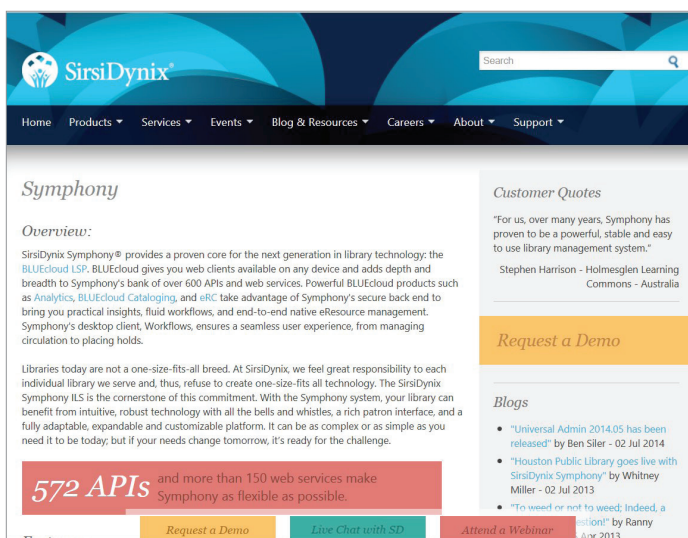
SirsiDynix®

Search

Home Products Services Events Blog & Resources Careers About Support

Symphony

Overview:

SirsiDynix Symphony® provides a proven core for the next generation in library technology: the BLUEcloud LSP. BLUEcloud gives you web clients available on any device and adds depth and breadth to Symphony's bank of over 600 APIs and web services. Powerful BLUEcloud products such as Analytics, BLUEcloud Cataloging, and eRC take advantage of Symphony's secure back end to bring you practical insights, fluid workflows, and end-to-end native eResource management. Symphony's desktop client, Workflows, ensures a seamless user experience, from managing circulation to placing holds.

Libraries today are not a one-size-fits-all breed. At SirsiDynix, we feel great responsibility to each individual library we serve and, thus, refuse to create one-size-fits all technology. The SirsiDynix Symphony ILS is the cornerstone of this commitment. With the Symphony system, your library can benefit from intuitive, robust technology with all the bells and whistles, a rich patron interface, and a fully adaptable, expandable and customizable platform. It can be as complex or as simple as you need it to be today; but if your needs change tomorrow, it's ready for the challenge.

572 APIs and more than 150 web services make Symphony as flexible as possible.

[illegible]

Customer Quotes

"For us, over many years, Symphony has proven to be a powerful, stable and easy to use library management system."

Stephen Harrison - Holmesglen Learning Commons - Australia

Request a Demo

Blogs

• "Universal Admin 2014.05 has been released" by Ben Siler - 02 Jul 2014
• "Houston Public Library goes live with SirsiDynix Symphony" by Whitney Miller - 02 Jul 2013
• "To weed or not to weed; Indeed, a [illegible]estion!" by Ranny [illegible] Apr 2013

Request a Demo Live Chat with SD Attend a Webinar